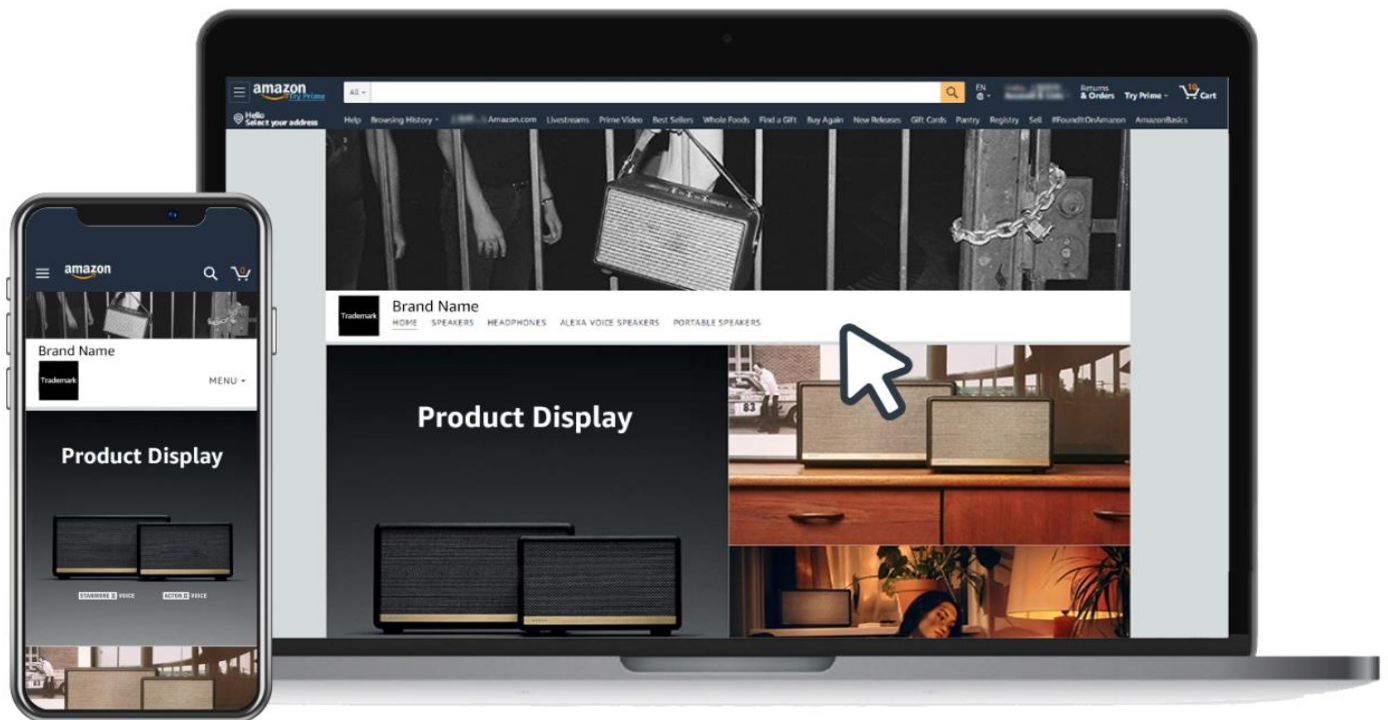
amazon
Try Prime
All
EN
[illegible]
Returns & Orders
Try Prime
0
Cart
Hello
Select your address
Help Browsing History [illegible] Amazon.com Livestreams Prime Video Best Sellers Whole Foods Find a Gift Buy Again New Releases Gift Cards Pantry Registry Sell #FoundItOnAmazon AmazonBasics

Trademark
Brand Name
HOME SPEAKERS HEADPHONES ALEXA VOICE SPEAKERS PORTABLE SPEAKERS

Product Display

amazon
Brand Name
Trademark
MENU

Product Display

STANMORE II VOICE
ACTON II VOICE